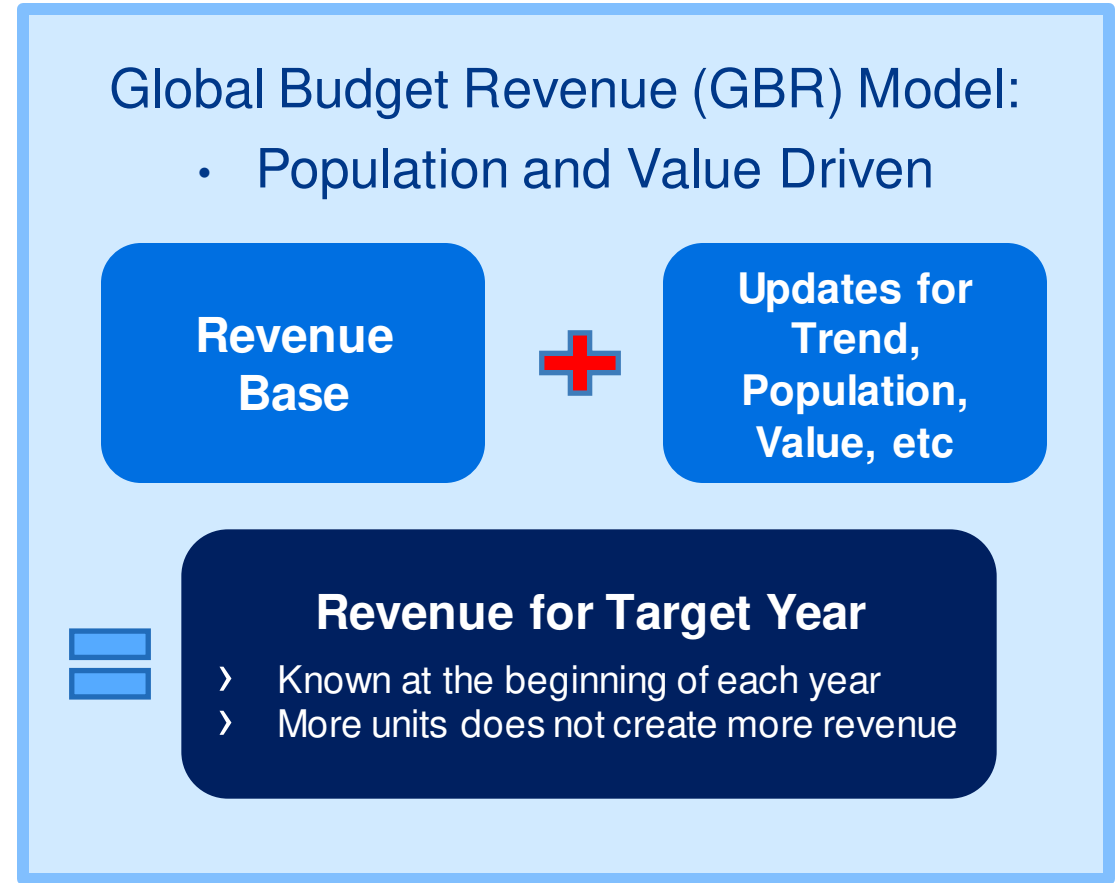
Global Budget Revenue (GBR) Model:

• Population and Value Driven

Revenue Base

Updates for Trend, Population, Value, etc

Revenue for Target Year

› Known at the beginning of each year
› More units does not create more revenue